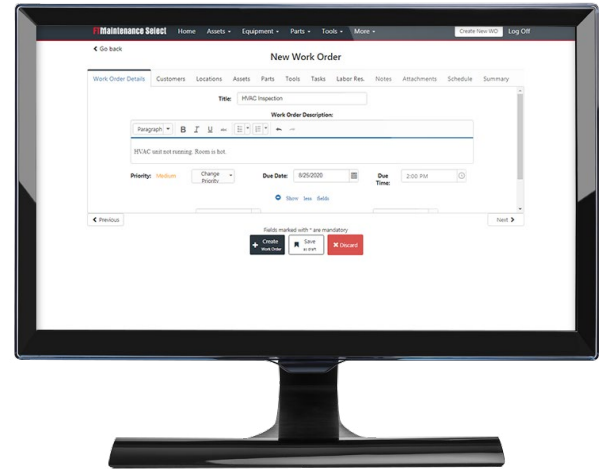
FMaintenance Select Home Assets ▾ Equipment ▾ Parts ▾ Tools ▾ More ▾ Create New WO Log Off

❮ Go back

New Work Order

Work Order Details Customers Locations Assets Parts Tools Tasks Labor Res. Notes Attachments Schedule Summary

Title: HVAC Inspection

Work Order Description:

Paragraph B I U

HVAC unit not running. Room is hot.

Priority: Medium Change Priority Due Date: 8/25/2020 Due Time: 2:00 PM

Show less fields

❮ Previous Next ❯

Fields marked with * are mandatory

Create Work Order Save as draft Discard